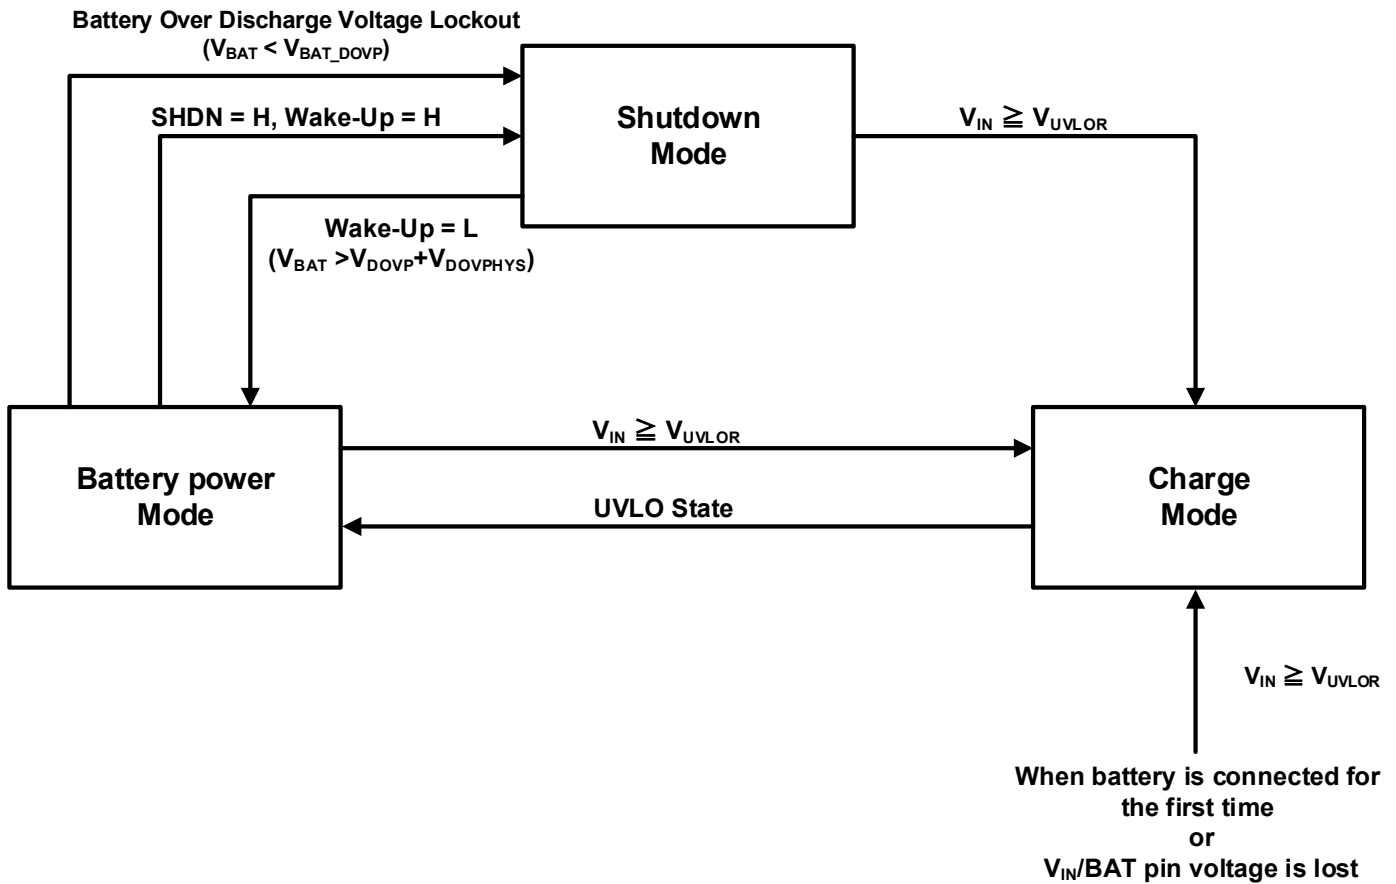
Battery Over Discharge Voltage Lockout
($V_{BAT} < V_{BAT\_DOVP}$)

SHDN = H, Wake-Up = H

Shutdown Mode

$V_{IN} \geqq V_{UVLOR}$

Wake-Up = L
($V_{BAT} > V_{DOVP} + V_{DOVPHYS}$)

Battery power Mode

$V_{IN} \geqq V_{UVLOR}$

UVLO State

Charge Mode

$V_{IN} \geqq V_{UVLOR}$

When battery is connected for the first time
or
$V_{IN}$/BAT pin voltage is lost